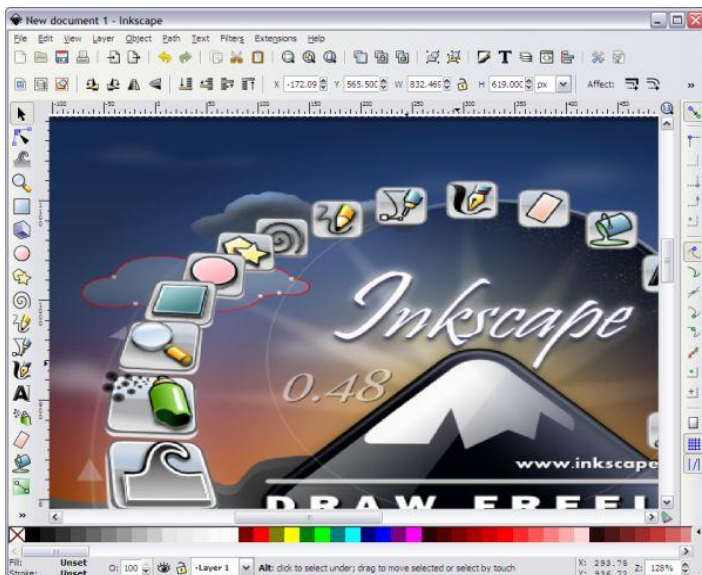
New document 1 - Inkscape

File Edit View Layer Object Path Text Filters Extensions Help

X -172.09 Y 565.500 W 832.465 H 619.000 px Affect:

Inkscape

0.48

www.inkscape

DRAW FREEL

Fill: Unset
Stroke: Unset

O: 100 -Layer 1 Alt: click to select under; drag to move selected or select by touch

X: 293.76 Y: 936.72 Z: 128%